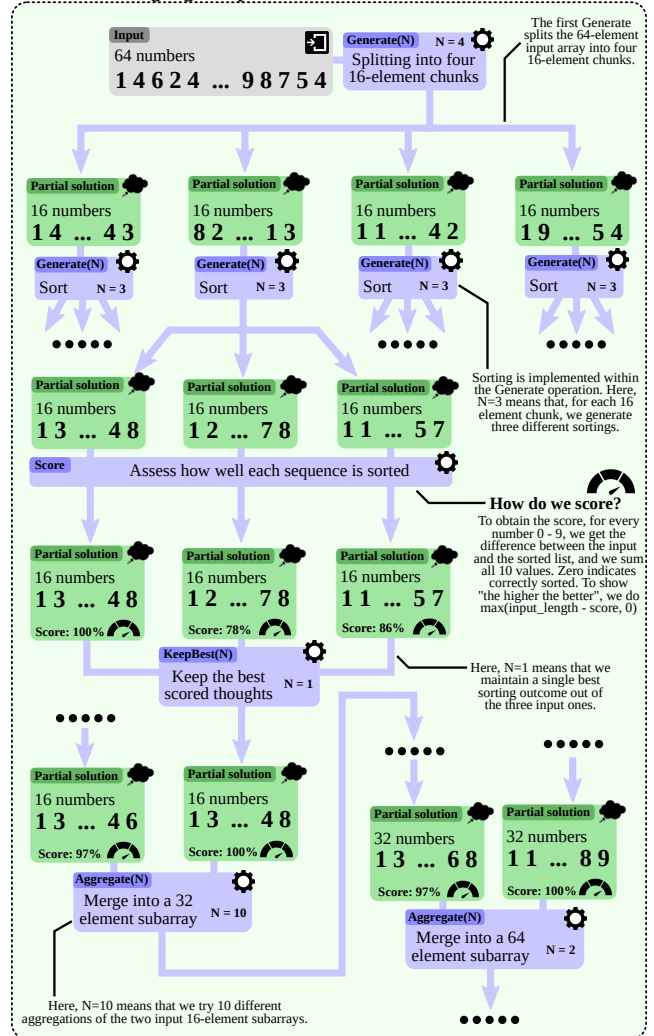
Input
64 numbers
1 4 6 2 4 ... 9 8 7 5 4

Generate(N) N = 4
Splitting into four 16-element chunks

The first Generate splits the 64-element input array into four 16-element chunks.

Partial solution
16 numbers
1 4 ... 4 3

Partial solution
16 numbers
8 2 ... 1 3

Partial solution
16 numbers
1 1 ... 4 2

Partial solution
16 numbers
1 9 ... 5 4

Generate(N)
Sort N = 3

Generate(N)
Sort N = 3

Generate(N)
Sort N = 3

Generate(N)
Sort N = 3

Sorting is implemented within the Generate operation. Here, N=3 means that, for each 16 element chunk, we generate three different sortings.

Partial solution
16 numbers
1 3 ... 4 8

Partial solution
16 numbers
1 2 ... 7 8

Partial solution
16 numbers
1 1 ... 5 7

Score
Assess how well each sequence is sorted

How do we score?
To obtain the score, for every number 0 - 9, we get the difference between the input and the sorted list, and we sum all 10 values. Zero indicates correctly sorted. To show "the higher the better", we do max(input_length - score, 0)

Partial solution
16 numbers
1 3 ... 4 8
Score: 100%

Partial solution
16 numbers
1 2 ... 7 8
Score: 78%

Partial solution
16 numbers
1 1 ... 5 7
Score: 86%

KeepBest(N)
Keep the best scored thoughts N = 1

Here, N=1 means that we maintain a single best sorting outcome out of the three input ones.

Partial solution
16 numbers
1 3 ... 4 6
Score: 97%

Partial solution
16 numbers
1 3 ... 4 8
Score: 100%

Aggregate(N)
Merge into a 32 element subarray N = 10

Partial solution
32 numbers
1 3 ... 6 8
Score: 97%

Partial solution
32 numbers
1 1 ... 8 9
Score: 100%

Aggregate(N)
Merge into a 64 element subarray N = 2

Here, N=10 means that we try 10 different aggregations of the two input 16-element subarrays.